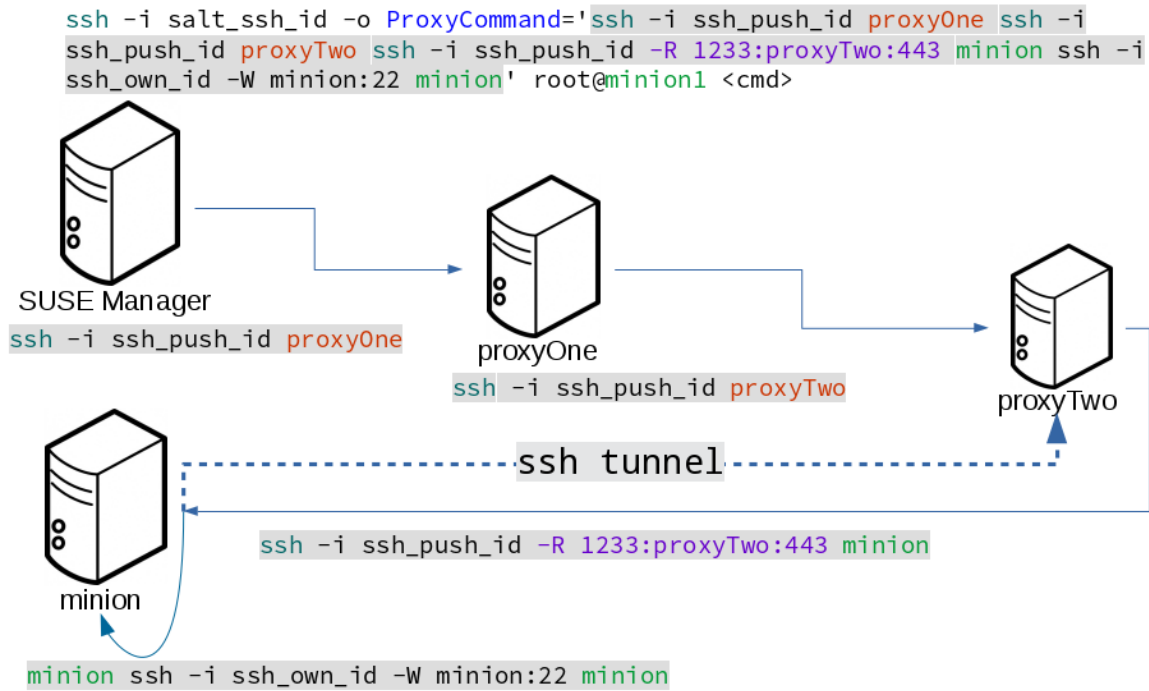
ssh -i salt_ssh_id -o ProxyCommand='ssh -i ssh_push_id proxyOne ssh -i ssh_push_id proxyTwo ssh -i ssh_push_id -R 1233:proxyTwo:443 minion ssh -i ssh_own_id -W minion:22 minion' root@minion1 <cmd>

SUSE Manager

ssh -i ssh_push_id proxyOne

proxyOne

ssh -i ssh_push_id proxyTwo

proxyTwo

ssh tunnel

ssh -i ssh_push_id -R 1233:proxyTwo:443 minion

minion

minion ssh -i ssh_own_id -W minion:22 minion